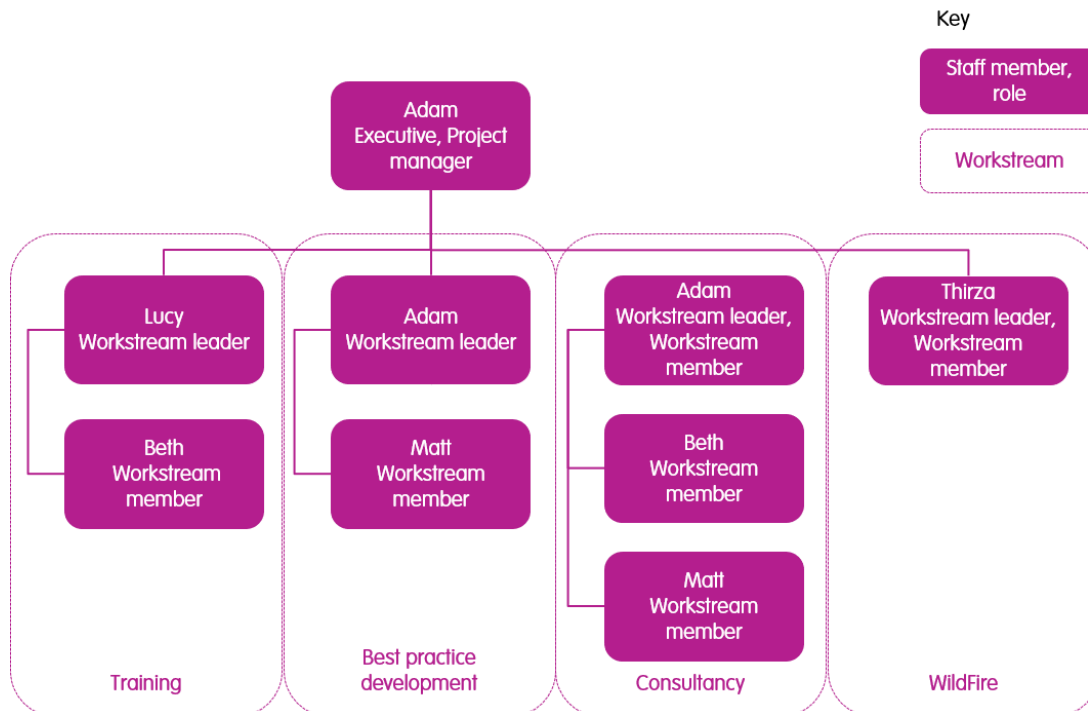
Key

Staff member, role

Workstream

Adam
Executive, Project manager

Lucy
Workstream leader

Beth
Workstream member

Training

Adam
Workstream leader

Matt
Workstream member

Best practice development

Adam
Workstream leader, Workstream member

Beth
Workstream member

Matt
Workstream member

Consultancy

Thirza
Workstream leader, Workstream member

WildFire